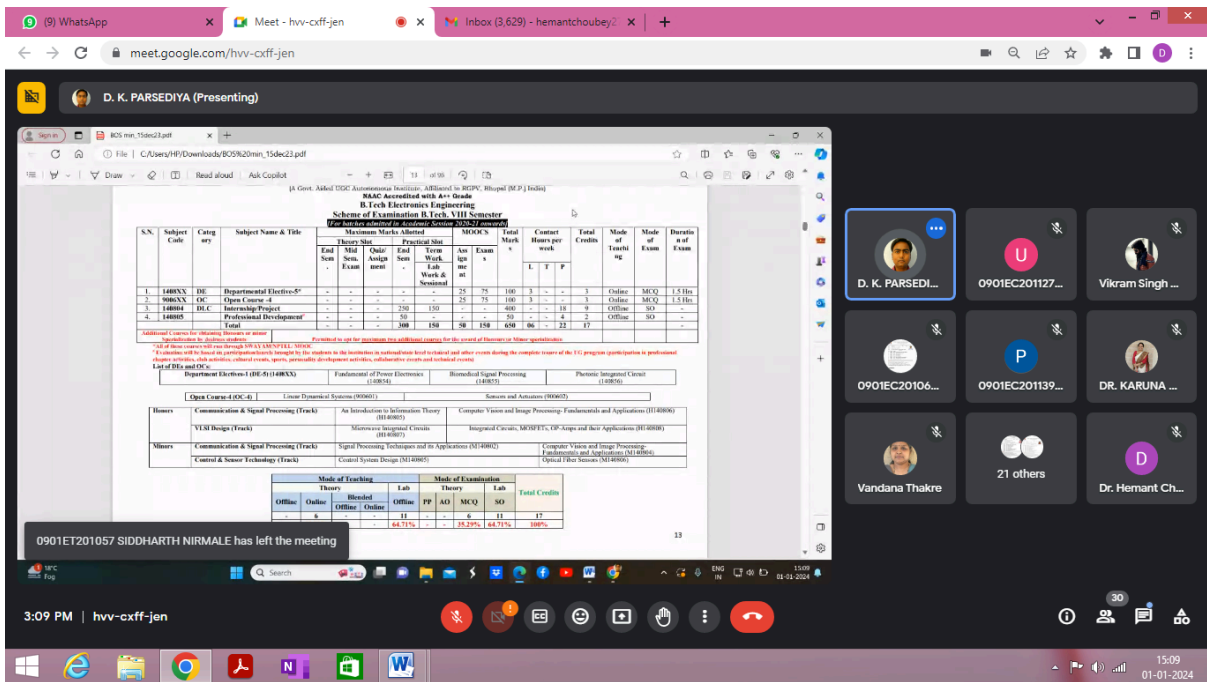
(9) WhatsApp ×
Meet - hvv-cxff-jen ×
Inbox (3,629) - hemantchoubey2 ×
+

meet.google.com/hvv-cxff-jen

D. K. PARSEDIYA (Presenting)

BOS min_15dec23.pdf ×
File | C:/Users/HP/Downloads/BOS%20min_15dec23.pdf
Draw | Read aloud | Ask Copilot | 13 of 90

[A Govt. Aided UGC Autonomous Institute, Affiliated to RGPV, Bhopal (M.P.) India]
NAAC Accredited with A++ Grade
B.Tech Electronics Engineering
Scheme of Examination B.Tech. VIII Semester
(For batches admitted in Academic Session 2020-21 onwards)

| S.N. | Subject Code | Category | Subject Name & Title | Theory Slot End Sem. | Theory Slot Mid Sem. Exam | Theory Slot Quiz/Assignment | Practical Slot End Sem | Practical Slot Term Work Lab Work & Sessional | MOOCS Assignment | MOOCS Exams | Total Marks | L | T | P | Total Credits | Mode of Teaching | Mode of Exam | Duration of Exam |
|---|---|---|---|---|---|---|---|---|---|---|---|---|---|---|---|---|---|---|
| 1. | 1408XX | DE | Departmental Elective-5* | - | - | - | - | - | 25 | 75 | 100 | 3 | - | - | 3 | Online | MCQ | 1.5 Hrs |
| 2. | 9006XX | OC | Open Course -4 | - | - | - | - | - | 25 | 75 | 100 | 3 | - | - | 3 | Online | MCQ | 1.5 Hrs |
| 3. | 140804 | DLC | Internship/Project | - | - | - | 250 | 150 | - | - | 400 | - | - | 18 | 9 | Offline | SO | - |
| 4. | 140805 | | Professional Development* | - | - | - | 50 | - | - | - | 50 | - | - | 4 | 2 | Offline | SO | - |
| | | | Total | - | - | - | 300 | 150 | 50 | 150 | 650 | 06 | - | 22 | 17 | | | - |

Additional Courses for obtaining Honours or minor Specialization by desirous students — Permitted to opt for maximum two additional courses for the award of Honours or Minor specialization
*All of these courses will run through SWAYAM/NPTEL/MOOC
* Evaluation will be based on participation/awards brought by the students in the institution in national/state level technical and other events during the complete tenure of the UG program (participation in professional chapter activities, club activities, cultural events, sports, particularly development activities, collaborative events and technical events)
List of DEs and OCs:

| Department Electives-5 (DE-5) (1408XX) | Fundamental of Power Electronics (140854) | Biomedical Signal Processing (140855) | Photonic Integrated Circuit (140856) |
|---|---|---|---|

| Open Course-4 (OC-4) | Linear Dynamical Systems (900601) | Sensors and Actuators (900602) |
|---|---|---|

| Honors | Communication & Signal Processing (Track) | An Introduction to Information Theory (H140805) | Computer Vision and Image Processing- Fundamentals and Applications (H140806) |
|---|---|---|---|
| | VLSI Design (Track) | Microwave Integrated Circuits (H140807) | Integrated Circuits, MOSFETs, OP-Amps and their Applications (H140808) |
| Minors | Communication & Signal Processing (Track) | Signal Processing Techniques and its Applications (M140802) | Computer Vision and Image Processing- Fundamentals and Applications (M140804) |
| | Control & Sensor Technology (Track) | Control System Design (M140805) | Optical Fiber Sensors (M140806) |

| Mode of Teaching Theory Offline | Online | Blended Offline | Blended Online | Lab Offline | Mode of Examination Theory PP | AO | MCQ | Lab SO | Total Credits |
|---|---|---|---|---|---|---|---|---|---|
| - | 6 | - | - | 11 | - | - | 6 | 11 | 17 |
| - | | - | - | 64.71% | - | - | 35.29% | 64.71% | 100% |

13

0901ET201057 SIDDHARTH NIRMALE has left the meeting

18°C Fog | Search | ENG IN | 15:09 01-01-2024

D. K. PARSEDI...
0901EC201127...
Vikram Singh ...
0901EC20106...
0901EC201139...
DR. KARUNA ...
Vandana Thakre
21 others
Dr. Hemant Ch...

3:09 PM | hvv-cxff-jen
30

15:09
01-01-2024